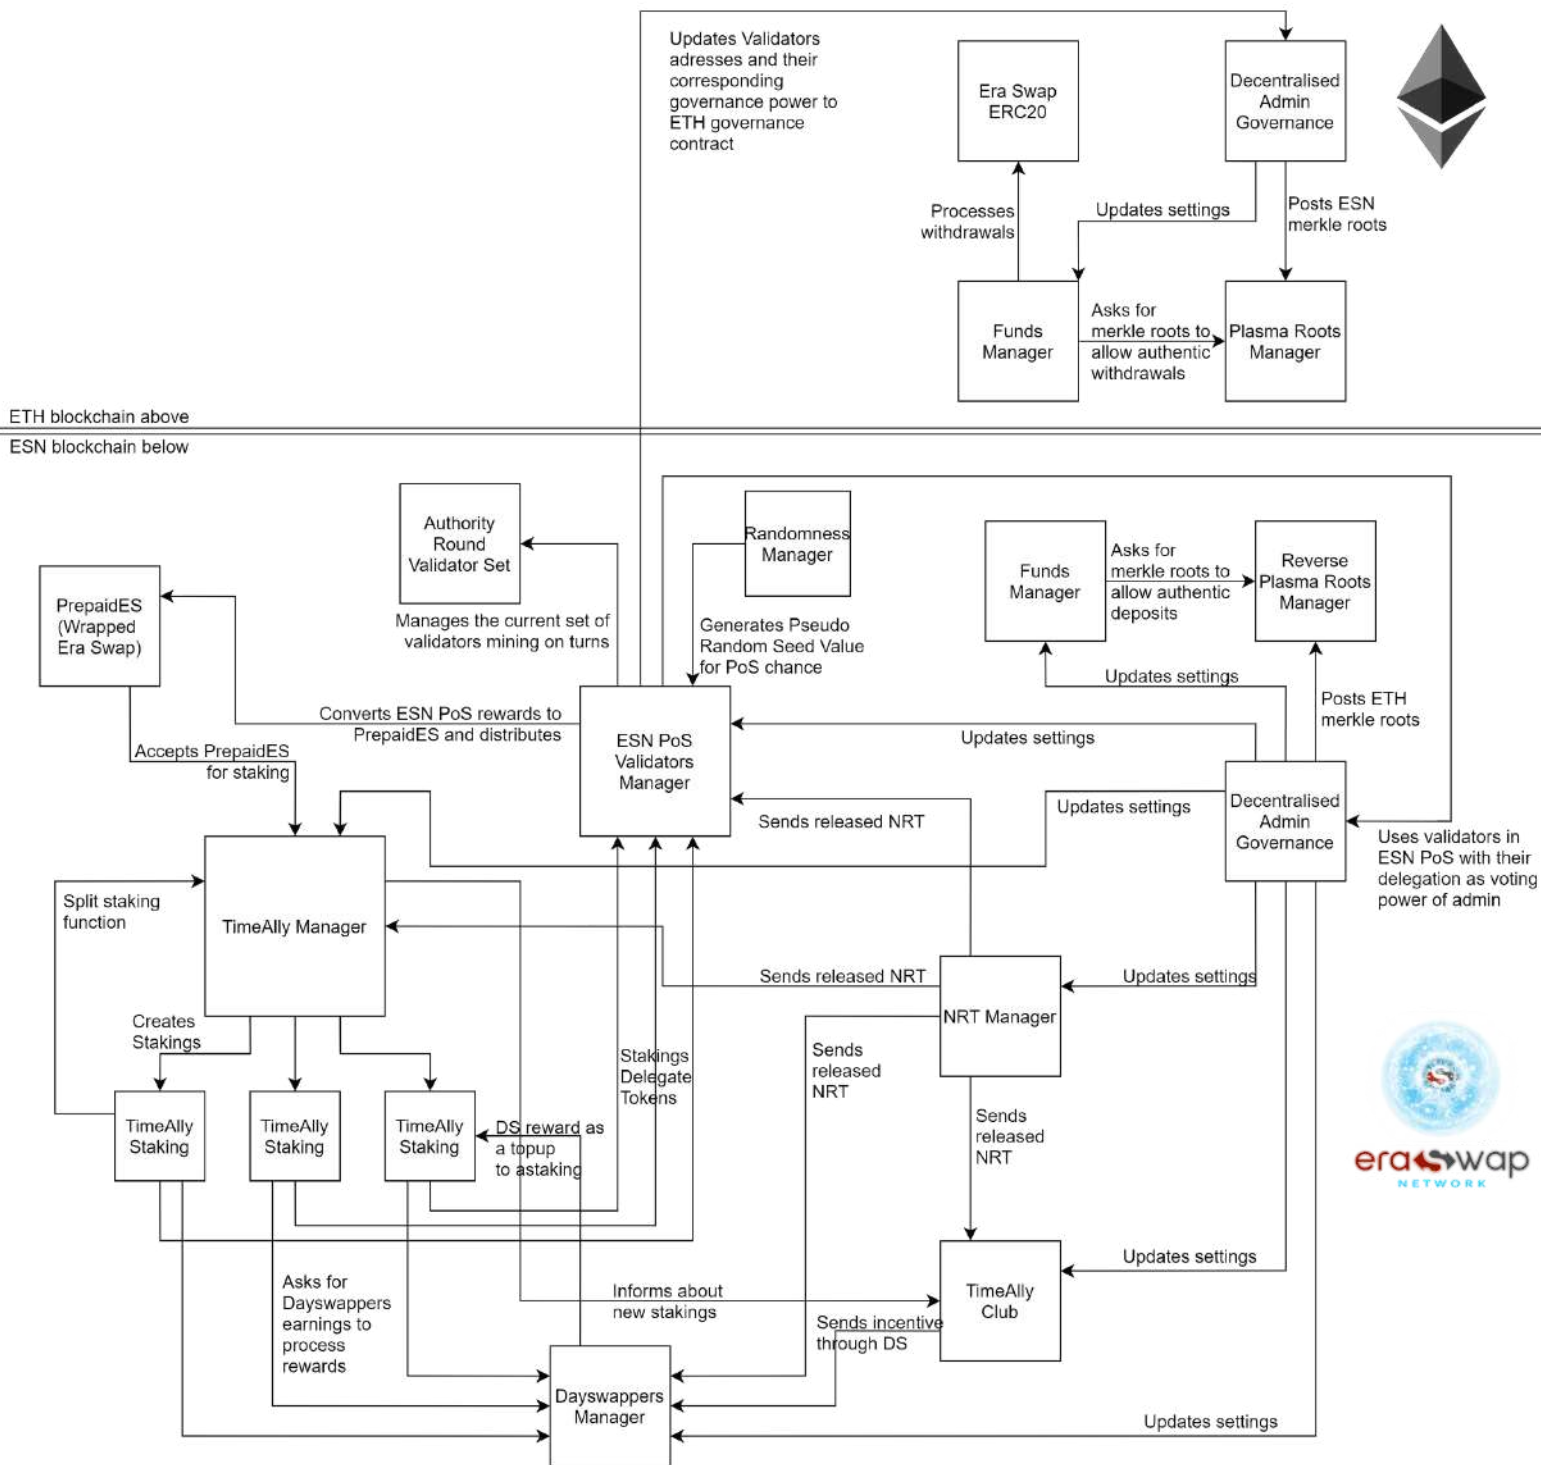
Updates Validators adresses and their corresponding governance power to ETH governance contract

Era Swap ERC20

Decentralised Admin Governance

Processes withdrawals

Updates settings

Posts ESN merkle roots

Funds Manager

Asks for merkle roots to allow authentic withdrawals

Plasma Roots Manager

ETH blockchain above

ESN blockchain below

Authority Round Validator Set

Manages the current set of validators mining on turns

Randomness Manager

Generates Pseudo Random Seed Value for PoS chance

Funds Manager

Asks for merkle roots to allow authentic deposits

Reverse Plasma Roots Manager

PrepaidES (Wrapped Era Swap)

Converts ESN PoS rewards to PrepaidES and distributes

Updates settings

ESN PoS Validators Manager

Updates settings

Posts ETH merkle roots

Accepts PrepaidES for staking

Sends released NRT

Updates settings

Decentralised Admin Governance

Uses validators in ESN PoS with their delegation as voting power of admin

Split staking function

TimeAlly Manager

Sends released NRT

Updates settings

NRT Manager

Creates Stakings

Stakings Delegate Tokens

Sends released NRT

Sends released NRT

TimeAlly Staking

TimeAlly Staking

TimeAlly Staking

DS reward as a topup to astaking

Asks for Dayswappers earnings to process rewards

Informs about new stakings

Updates settings

TimeAlly Club

Sends incentive through DS

Dayswappers Manager

Updates settings

era swap NETWORK